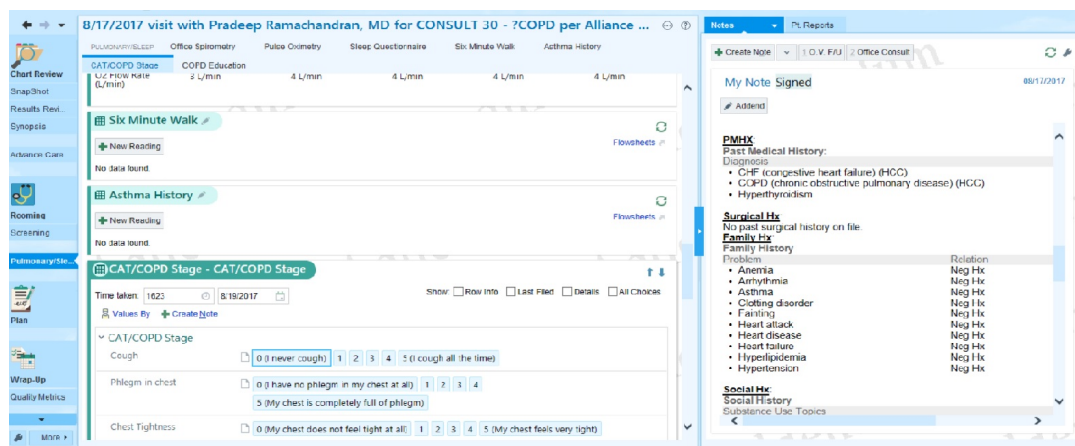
8/17/2017 visit with Pradeep Ramachandran, MD for CONSULT 30 - ?COPD per Alliance ...

Chart Review
SnapShot
Results Revi...
Synopsis
Advance Care
Rooming
Screening
Pulmonary/Sle...
Plan
Wrap-Up
Quality Metrics
MORE

PULMONARY/SLEEP Office Spirometry Pulse Oximetry Sleep Questionnaire Six Minute Walk Asthma History
CAT/COPD Stage COPD Education

O2 Flow Rate (L/min) 3 L/min 4 L/min 4 L/min 4 L/min 4 L/min

Six Minute Walk
New Reading
Flowsheets
No data found.

Asthma History
New Reading
Flowsheets
No data found.

CAT/COPD Stage - CAT/COPD Stage
Time taken: 1623 8/18/2017
Show: Row Info Last Filed Details All Choices
Values By Create Note
CAT/COPD Stage
Cough 0 (I never cough) 1 2 3 4 5 (I cough all the time)
Phlegm in chest 0 (I have no phlegm in my chest at all) 1 2 3 4 5 (My chest is completely full of phlegm)
Chest Tightness 0 (My chest does not feel tight at all) 1 2 3 4 5 (My chest feels very tight)

Notes Pt. Reports
Create Note 1 O.V. F/U 2 Office Consult
My Note Signed 08/17/2017
Addend

PMHX
Past Medical History:
Diagnosis
• CHF (congestive heart failure) (HCC)
• COPD (chronic obstructive pulmonary disease) (HCC)
• Hyperthyroidism

Surgical Hx
No past surgical history on file.
Family Hx:
Family History

| Problem | Relation |
|---|---|
| • Anemia | Neg Hx |
| • Arrhythmia | Neg Hx |
| • Asthma | Neg Hx |
| • Clotting disorder | Neg Hx |
| • Fainting | Neg Hx |
| • Heart attack | Neg Hx |
| • Heart disease | Neg Hx |
| • Heart failure | Neg Hx |
| • Hyperlipidemia | Neg Hx |
| • Hypertension | Neg Hx |

Social Hx:
Social History
Substance Use Topics